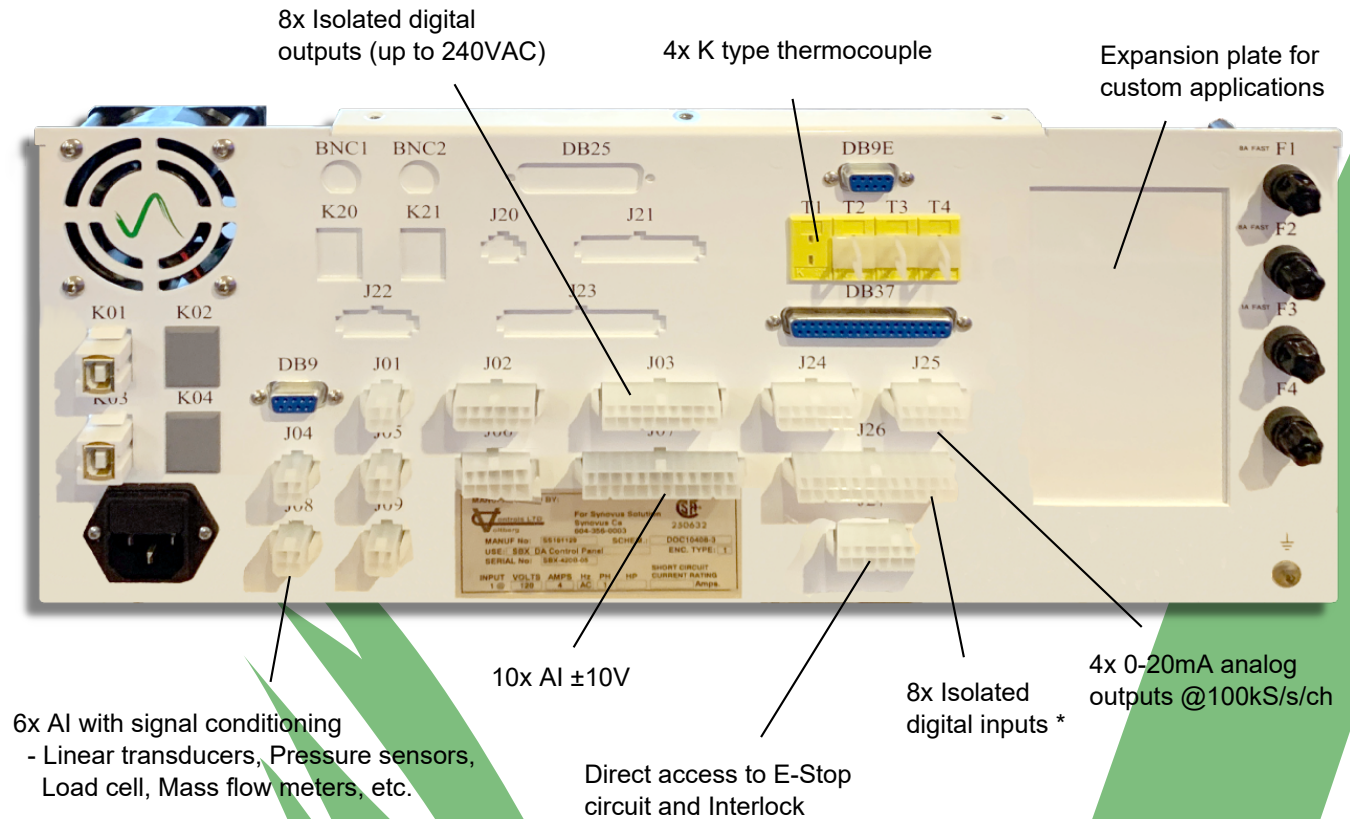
8x Isolated digital outputs (up to 240VAC)

4x K type thermocouple

Expansion plate for custom applications

BNC1 BNC2 DB25 DB9E

K20 K21 J20 J21 T1 T2 T3 T4

F1 F2 F3 F4

J22 J23 DB37

K01 K02

DB9 J01 J02 J03 J24 J25

K03 K04

J04 J05 J06 J07 J26

J08 J09

MANUF No: SS18129
USE: SBX DA Control Panel
SERIAL No: SBX-4200-05
For Synovus Solution
250632
DOC10408-3

6x AI with signal conditioning
- Linear transducers, Pressure sensors, Load cell, Mass flow meters, etc.

10x AI ±10V

Direct access to E-Stop circuit and Interlock

8x Isolated digital inputs *

4x 0-20mA analog outputs @100kS/s/ch